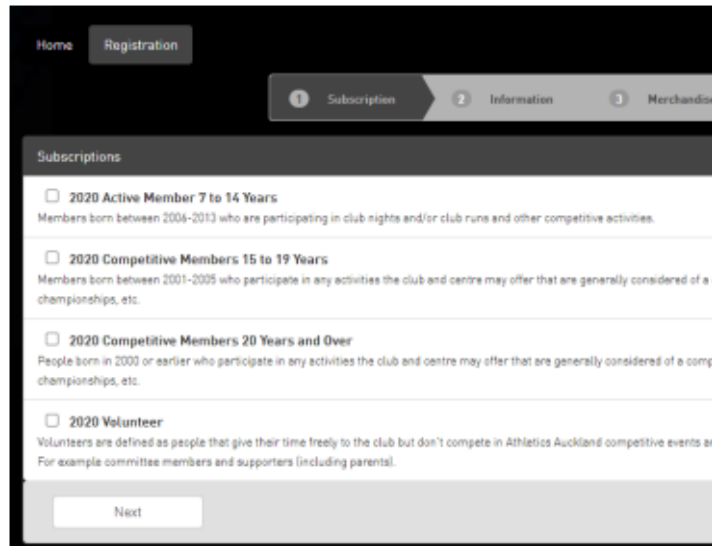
Home Registration

1 Subscription 2 Information 3 Merchandis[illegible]

Subscriptions

2020 Active Member 7 to 14 Years
Members born between 2006-2013 who are participating in club nights and/or club runs and other competitive activities.

2020 Competitive Members 15 to 19 Years
Members born between 2001-2005 who participate in any activities the club and centre may offer that are generally considered of a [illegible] championships, etc.

2020 Competitive Members 20 Years and Over
People born in 2000 or earlier who participate in any activities the club and centre may offer that are generally considered of a comp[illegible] championships, etc.

2020 Volunteer
Volunteers are defined as people that give their time freely to the club but don't compete in Athletics Auckland competitive events a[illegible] For example committee members and supporters (including parents).

Next